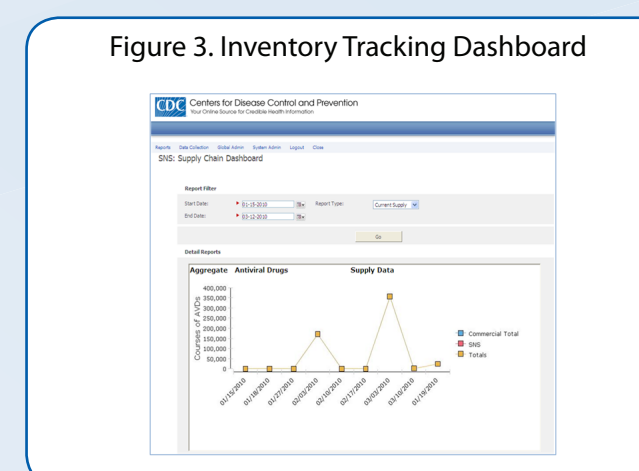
Figure 3. Inventory Tracking Dashboard

CDC Centers for Disease Control and Prevention
Your Online Source for Credible Health Information

Reports Data Collection Global Admin System Admin Logout Close

SNS: Supply Chain Dashboard

Report Filter

Start Date: 01-15-2010

Report Type: Current Supply

End Date: 03-12-2010

Go

Detail Reports

Aggregate Antiviral Drugs Supply Data

400,000
350,000
300,000
250,000
200,000
150,000
100,000
50,000
0

Courses of AVDs

01/13/2010 01/18/2010 01/27/2010 02/03/2010 02/10/2010 02/17/2010 03/03/2010 03/10/2010 03/19/2010

Commercial Total
SNS
Totals